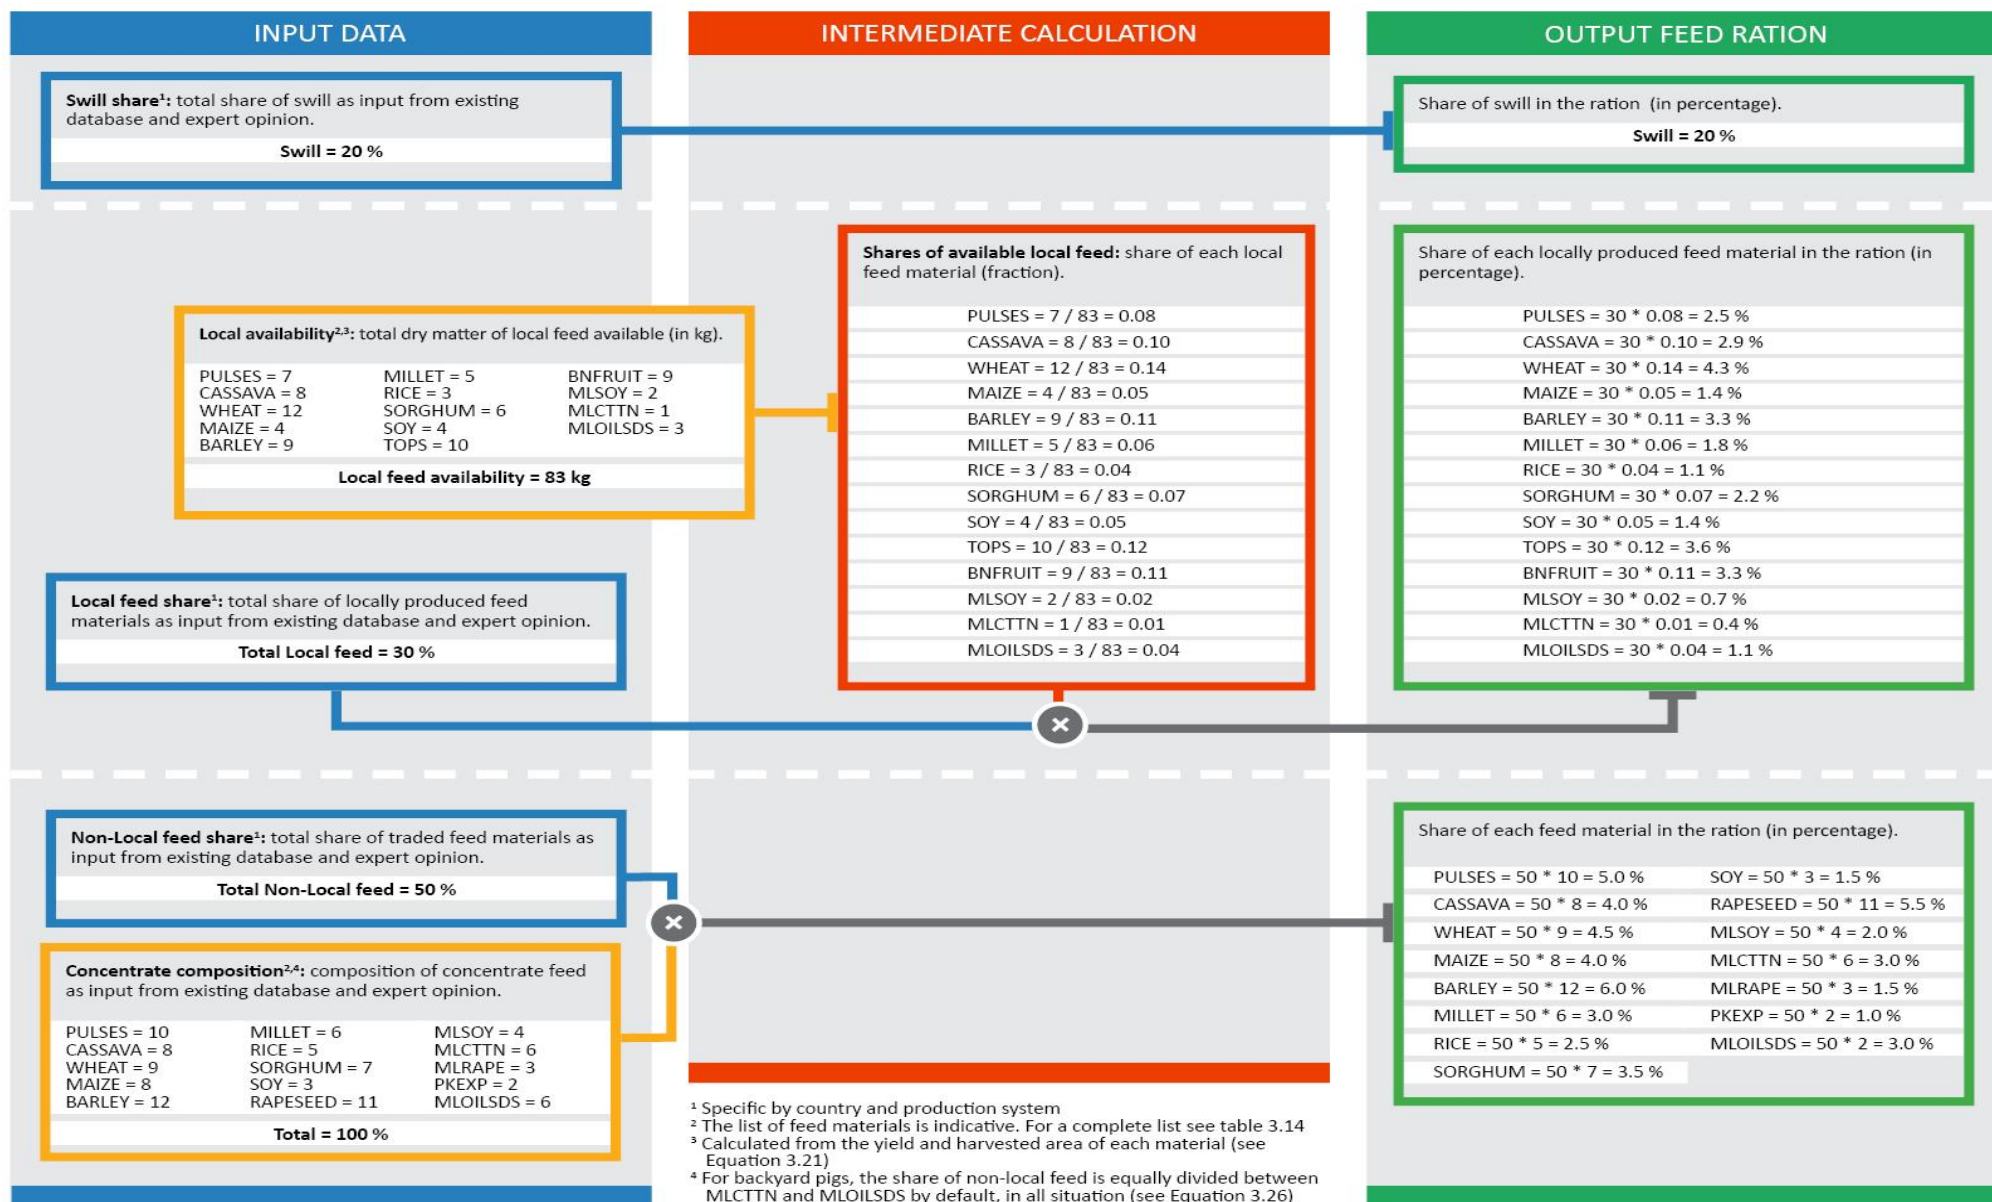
INPUT DATA

INTERMEDIATE CALCULATION

OUTPUT FEED RATION

**Swill share**¹: total share of swill as input from existing database and expert opinion.

**Swill = 20 %**

Share of swill in the ration (in percentage).

**Swill = 20 %**

**Local availability**²,³: total dry matter of local feed available (in kg).

PULSES = 7
CASSAVA = 8
WHEAT = 12
MAIZE = 4
BARLEY = 9

MILLET = 5
RICE = 3
SORGHUM = 6
SOY = 4
TOPS = 10

BNFRUIT = 9
MLSOY = 2
MLCTTN = 1
MLOILSDS = 3

**Local feed availability = 83 kg**

**Shares of available local feed:** share of each local feed material (fraction).

PULSES = 7 / 83 = 0.08
CASSAVA = 8 / 83 = 0.10
WHEAT = 12 / 83 = 0.14
MAIZE = 4 / 83 = 0.05
BARLEY = 9 / 83 = 0.11
MILLET = 5 / 83 = 0.06
RICE = 3 / 83 = 0.04
SORGHUM = 6 / 83 = 0.07
SOY = 4 / 83 = 0.05
TOPS = 10 / 83 = 0.12
BNFRUIT = 9 / 83 = 0.11
MLSOY = 2 / 83 = 0.02
MLCTTN = 1 / 83 = 0.01
MLOILSDS = 3 / 83 = 0.04

Share of each locally produced feed material in the ration (in percentage).

PULSES = 30 * 0.08 = 2.5 %
CASSAVA = 30 * 0.10 = 2.9 %
WHEAT = 30 * 0.14 = 4.3 %
MAIZE = 30 * 0.05 = 1.4 %
BARLEY = 30 * 0.11 = 3.3 %
MILLET = 30 * 0.06 = 1.8 %
RICE = 30 * 0.04 = 1.1 %
SORGHUM = 30 * 0.07 = 2.2 %
SOY = 30 * 0.05 = 1.4 %
TOPS = 30 * 0.12 = 3.6 %
BNFRUIT = 30 * 0.11 = 3.3 %
MLSOY = 30 * 0.02 = 0.7 %
MLCTTN = 30 * 0.01 = 0.4 %
MLOILSDS = 30 * 0.04 = 1.1 %

**Local feed share**¹: total share of locally produced feed materials as input from existing database and expert opinion.

**Total Local feed = 30 %**

**Non-Local feed share**¹: total share of traded feed materials as input from existing database and expert opinion.

**Total Non-Local feed = 50 %**

**Concentrate composition**²,⁴: composition of concentrate feed as input from existing database and expert opinion.

PULSES = 10
CASSAVA = 8
WHEAT = 9
MAIZE = 8
BARLEY = 12

MILLET = 6
RICE = 5
SORGHUM = 7
SOY = 3
RAPESEED = 11

MLSOY = 4
MLCTTN = 6
MLRAPE = 3
PKEXP = 2
MLOILSDS = 6

**Total = 100 %**

Share of each feed material in the ration (in percentage).

PULSES = 50 * 10 = 5.0 %
CASSAVA = 50 * 8 = 4.0 %
WHEAT = 50 * 9 = 4.5 %
MAIZE = 50 * 8 = 4.0 %
BARLEY = 50 * 12 = 6.0 %
MILLET = 50 * 6 = 3.0 %
RICE = 50 * 5 = 2.5 %
SORGHUM = 50 * 7 = 3.5 %

SOY = 50 * 3 = 1.5 %
RAPESEED = 50 * 11 = 5.5 %
MLSOY = 50 * 4 = 2.0 %
MLCTTN = 50 * 6 = 3.0 %
MLRAPE = 50 * 3 = 1.5 %
PKEXP = 50 * 2 = 1.0 %
MLOILSDS = 50 * 2 = 3.0 %

¹ Specific by country and production system
² The list of feed materials is indicative. For a complete list see table 3.14
³ Calculated from the yield and harvested area of each material (see Equation 3.21)
⁴ For backyard pigs, the share of non-local feed is equally divided between MLCTTN and MLOILSDS by default, in all situation (see Equation 3.26)